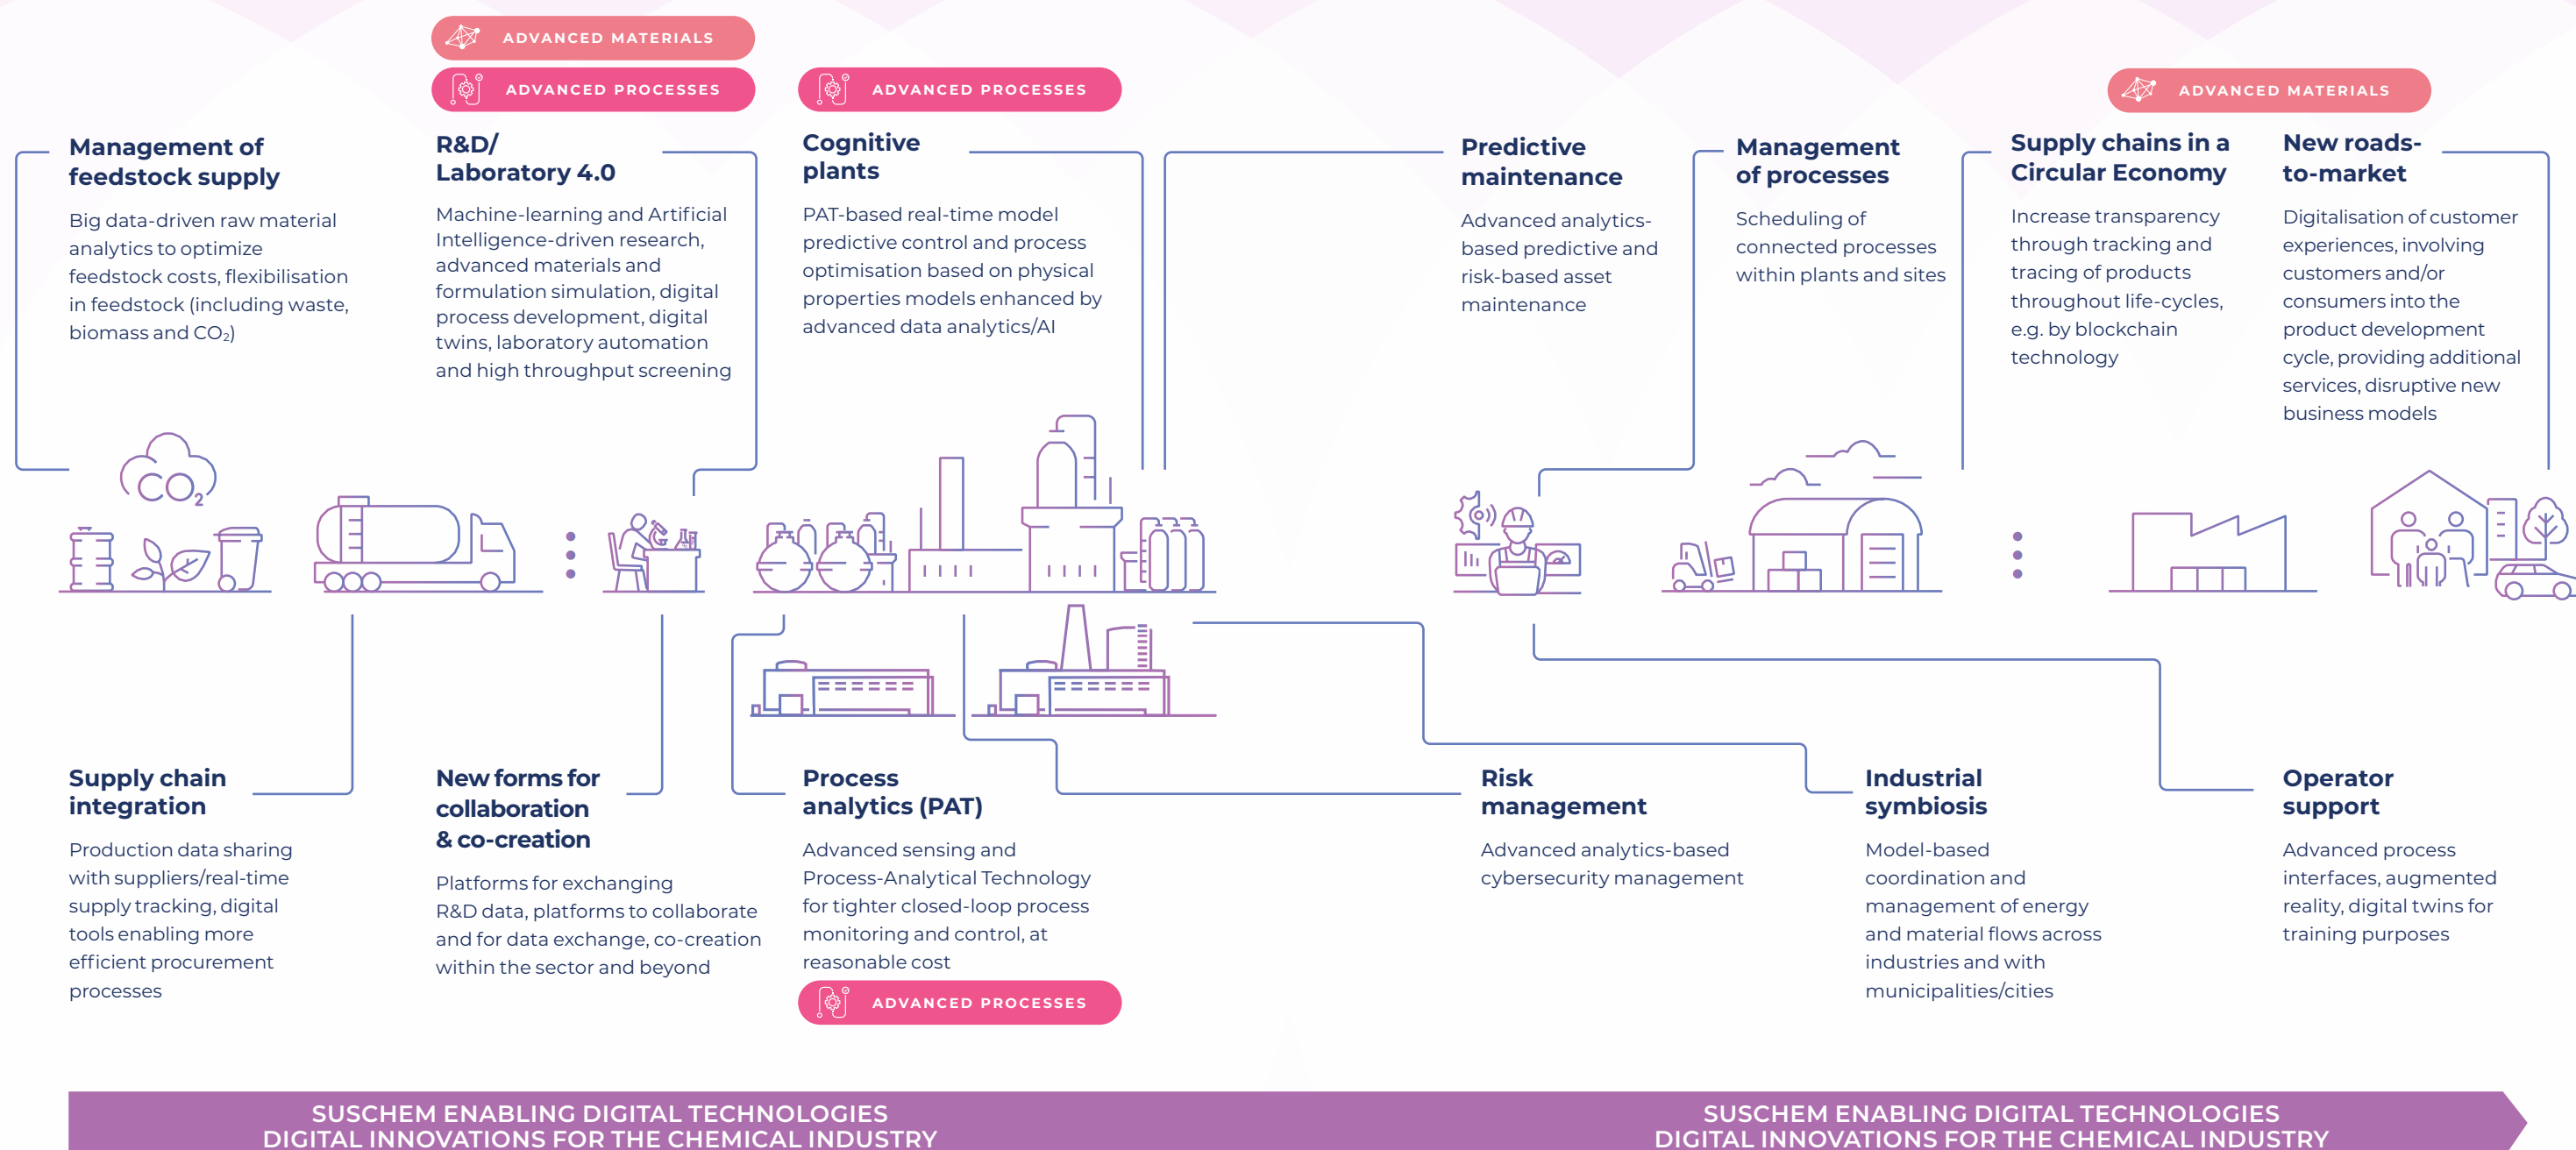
ADVANCED MATERIALS

ADVANCED PROCESSES

ADVANCED PROCESSES

ADVANCED MATERIALS

Management of feedstock supply

Big data-driven raw material analytics to optimize feedstock costs, flexibilisation in feedstock (including waste, biomass and $CO_2$)

R&D/ Laboratory 4.0

Machine-learning and Artificial Intelligence-driven research, advanced materials and formulation simulation, digital process development, digital twins, laboratory automation and high throughput screening

Cognitive plants

PAT-based real-time model predictive control and process optimisation based on physical properties models enhanced by advanced data analytics/AI

Predictive maintenance

Advanced analytics-based predictive and risk-based asset maintenance

Management of processes

Scheduling of connected processes within plants and sites

Supply chains in a Circular Economy

Increase transparency through tracking and tracing of products throughout life-cycles, e.g. by blockchain technology

New roads-to-market

Digitalisation of customer experiences, involving customers and/or consumers into the product development cycle, providing additional services, disruptive new business models

$CO_2$

Supply chain integration

Production data sharing with suppliers/real-time supply tracking, digital tools enabling more efficient procurement processes

New forms for collaboration & co-creation

Platforms for exchanging R&D data, platforms to collaborate and for data exchange, co-creation within the sector and beyond

Process analytics (PAT)

Advanced sensing and Process-Analytical Technology for tighter closed-loop process monitoring and control, at reasonable cost

ADVANCED PROCESSES

Risk management

Advanced analytics-based cybersecurity management

Industrial symbiosis

Model-based coordination and management of energy and material flows across industries and with municipalities/cities

Operator support

Advanced process interfaces, augmented reality, digital twins for training purposes

SUSCHEM ENABLING DIGITAL TECHNOLOGIES
DIGITAL INNOVATIONS FOR THE CHEMICAL INDUSTRY

SUSCHEM ENABLING DIGITAL TECHNOLOGIES
DIGITAL INNOVATIONS FOR THE CHEMICAL INDUSTRY